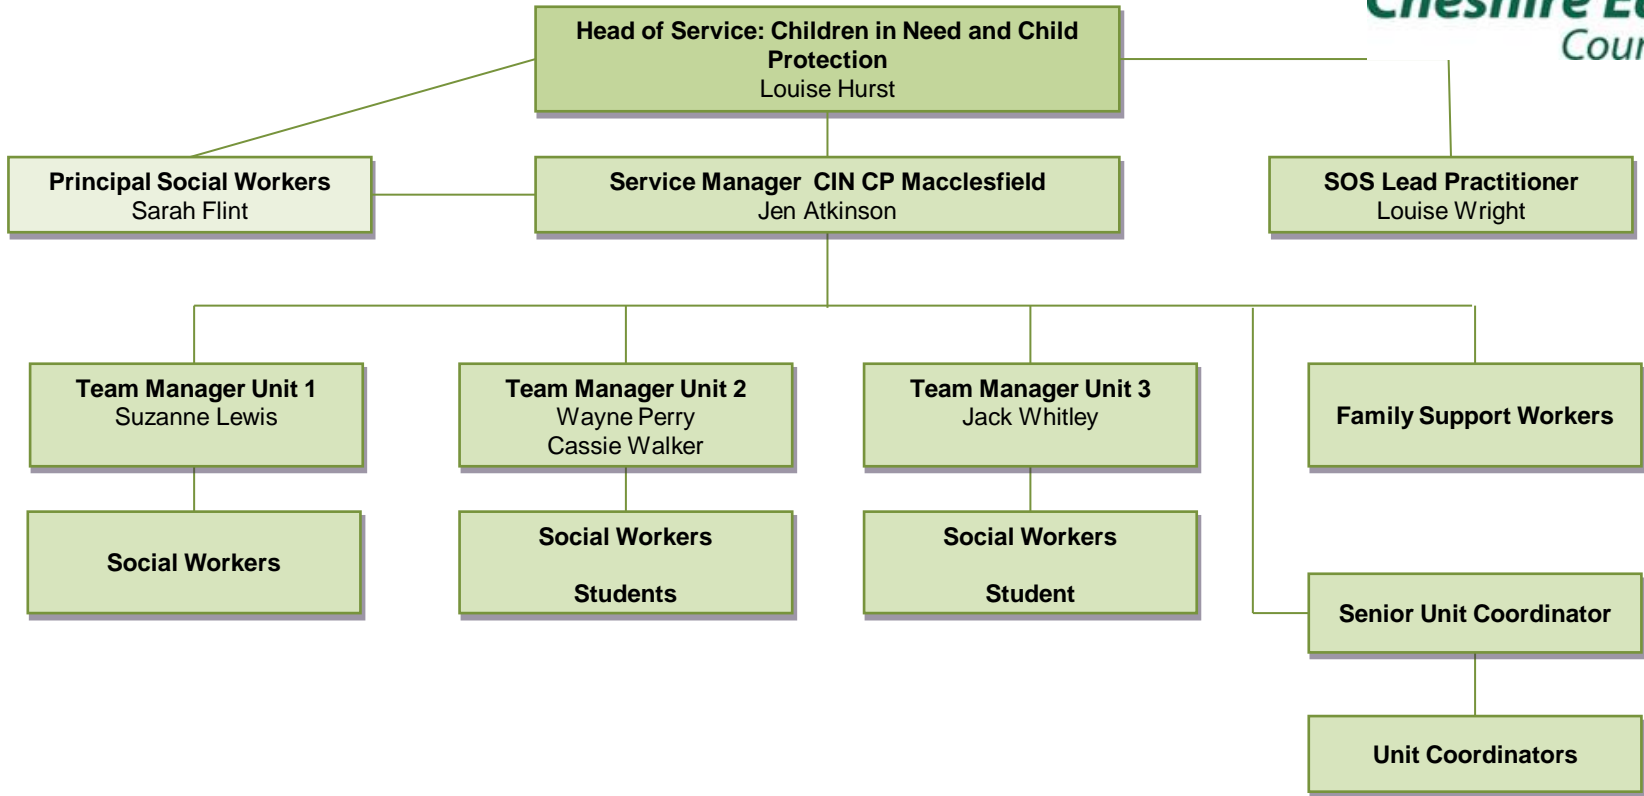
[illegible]

Head of Service: Children in Need and Child Protection
Louise Hurst

Principal Social Workers
Sarah Flint

Service Manager CIN CP Macclesfield
Jen Atkinson

SOS Lead Practitioner
Louise Wright

Team Manager Unit 1
Suzanne Lewis

Social Workers

Team Manager Unit 2
Wayne Perry
Cassie Walker

Social Workers

Students

Team Manager Unit 3
Jack Whitley

Social Workers

Student

Family Support Workers

Senior Unit Coordinator

Unit Coordinators